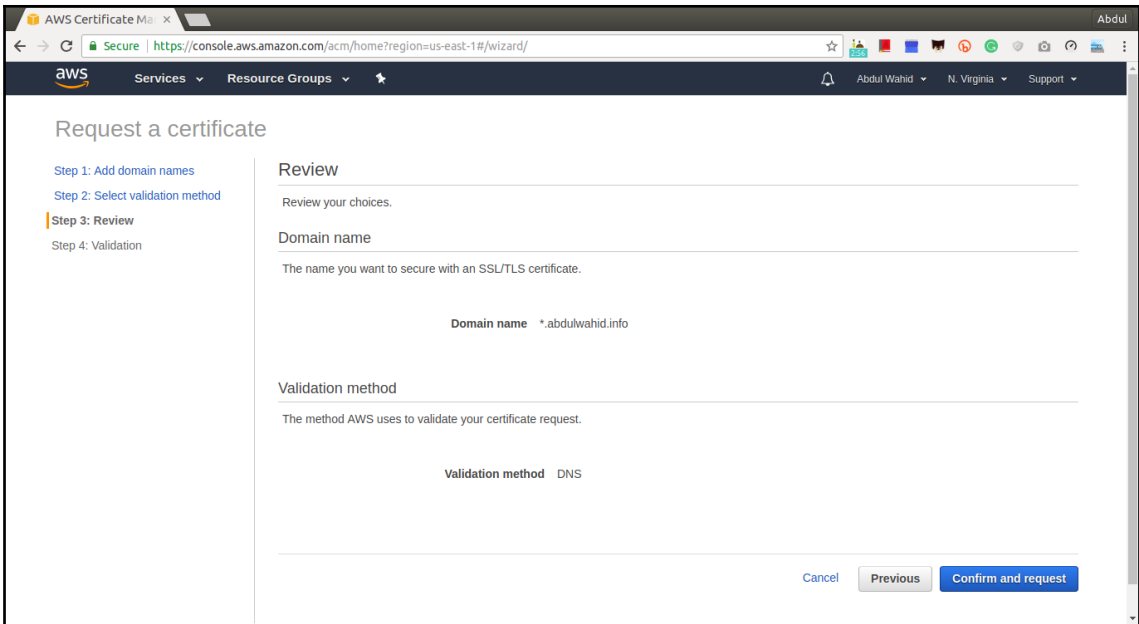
AWS Certificate Ma ×

Abdul

Secure | https://console.aws.amazon.com/acm/home?region=us-east-1#/wizard/

aws Services Resource Groups

Abdul Wahid N. Virginia Support

Request a certificate

Step 1: Add domain names
Step 2: Select validation method
Step 3: Review
Step 4: Validation

Review

Review your choices.

Domain name

The name you want to secure with an SSL/TLS certificate.

Domain name *.abdulwahid.info

Validation method

The method AWS uses to validate your certificate request.

Validation method DNS

Cancel Previous Confirm and request